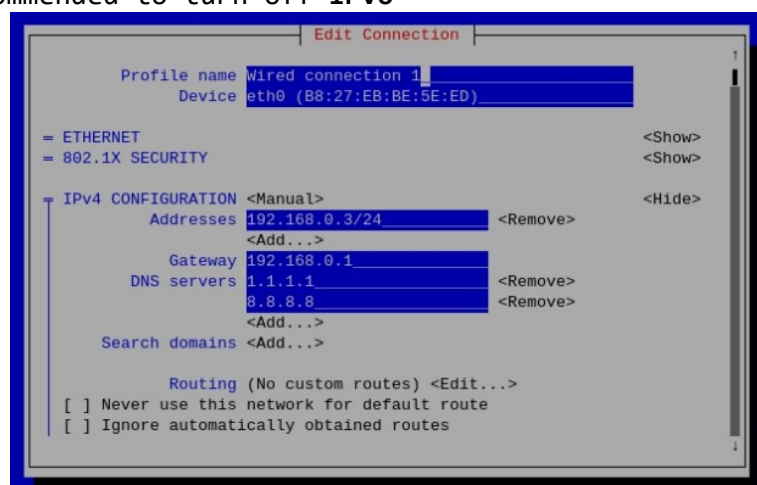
mmended to turn off IPv6

Edit Connection

Profile name Wired connection 1
Device eth0 (B8:27:EB:BE:5E:ED)

= ETHERNET <Show>
= 802.1X SECURITY <Show>

╤ IPv4 CONFIGURATION <Manual> <Hide>
Addresses 192.168.0.3/24 <Remove>
<Add...>
Gateway 192.168.0.1
DNS servers 1.1.1.1 <Remove>
8.8.8.8 <Remove>
<Add...>
Search domains <Add...>

Routing (No custom routes) <Edit...>
[ ] Never use this network for default route
[ ] Ignore automatically obtained routes